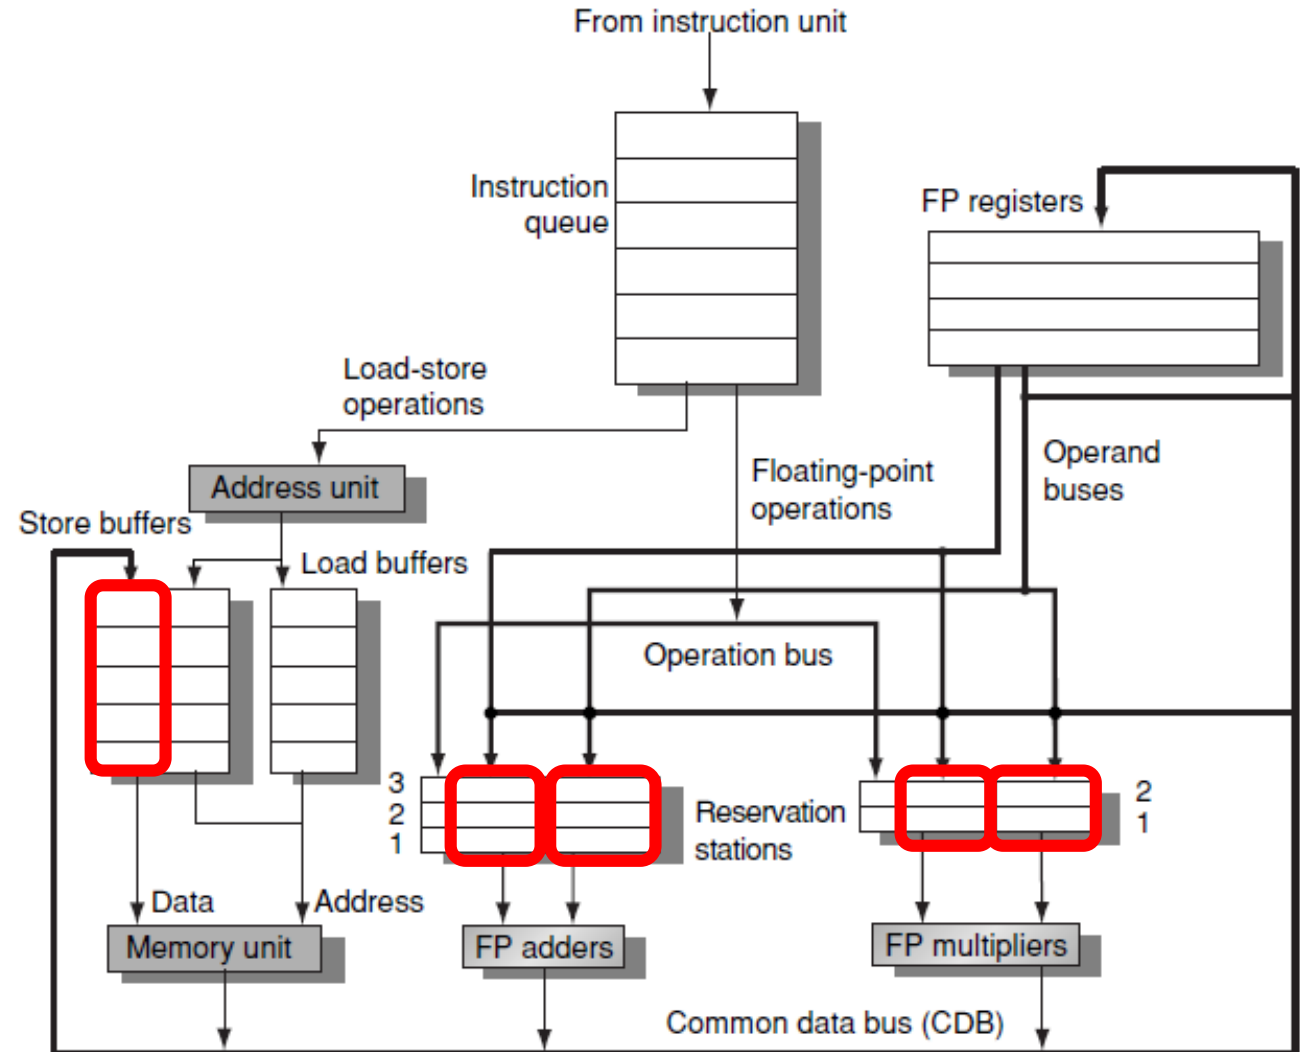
From instruction unit

Instruction queue

FP registers

Load-store operations

Address unit

Floating-point operations

Operand buses

Store buffers

Load buffers

Operation bus

3
2
1

Reservation stations

2
1

Data

Address

Memory unit

FP adders

FP multipliers

Common data bus (CDB)